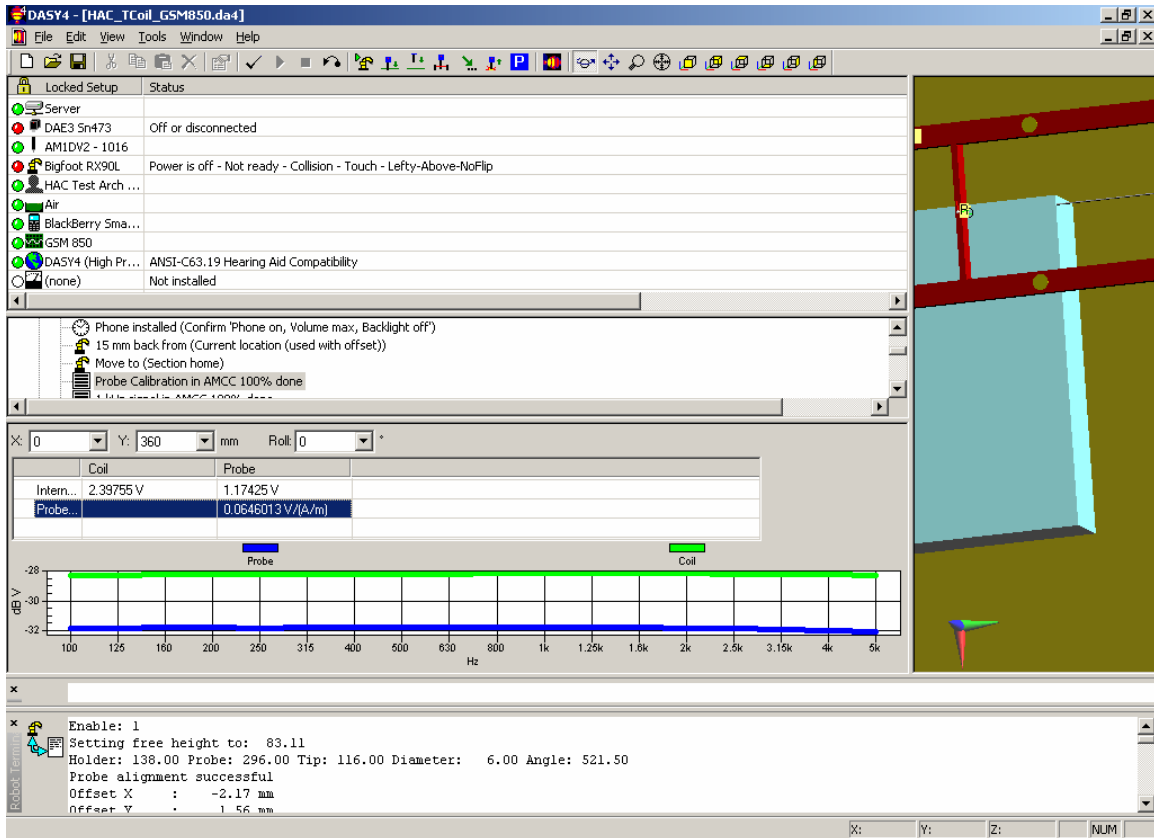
DASY4 - [HAC_TCoil_GSM850.da4]

File Edit View Tools Window Help

| Locked Setup | Status |
|---|---|
| Server | |
| DAE3 Sn473 | Off or disconnected |
| AM1DV2 - 1016 | |
| Bigfoot RX90L | Power is off - Not ready - Collision - Touch - Lefty-Above-NoFlip |
| HAC Test Arch ... | |
| Air | |
| BlackBerry Sma... | |
| GSM 850 | |
| DASY4 (High Pr... | ANSI-C63.19 Hearing Aid Compatibility |
| (none) | Not installed |

Phone installed (Confirm 'Phone on, Volume max, Backlight off')
15 mm back from (Current location (used with offset))
Move to (Section home)
Probe Calibration in AMCC 100% done
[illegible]

X: 0 Y: 360 mm Roll: 0 °

| | Coil | Probe |
|---|---|---|
| Intern... | 2.39755 V | 1.17425 V |
| Probe... | | 0.0646013 V/(A/m) |

Probe Coil

dB V
-28
-30
-32
100 125 160 200 250 315 400 500 630 800 1k 1.25k 1.6k 2k 2.5k 3.15k 4k 5k
Hz

Robot Terminal
Enable: 1
Setting free height to: 83.11
Holder: 138.00 Probe: 296.00 Tip: 116.00 Diameter: 6.00 Angle: 521.50
Probe alignment successful
Offset X : -2.17 mm
Offset Y : 1.56 mm

X: Y: Z: NUM